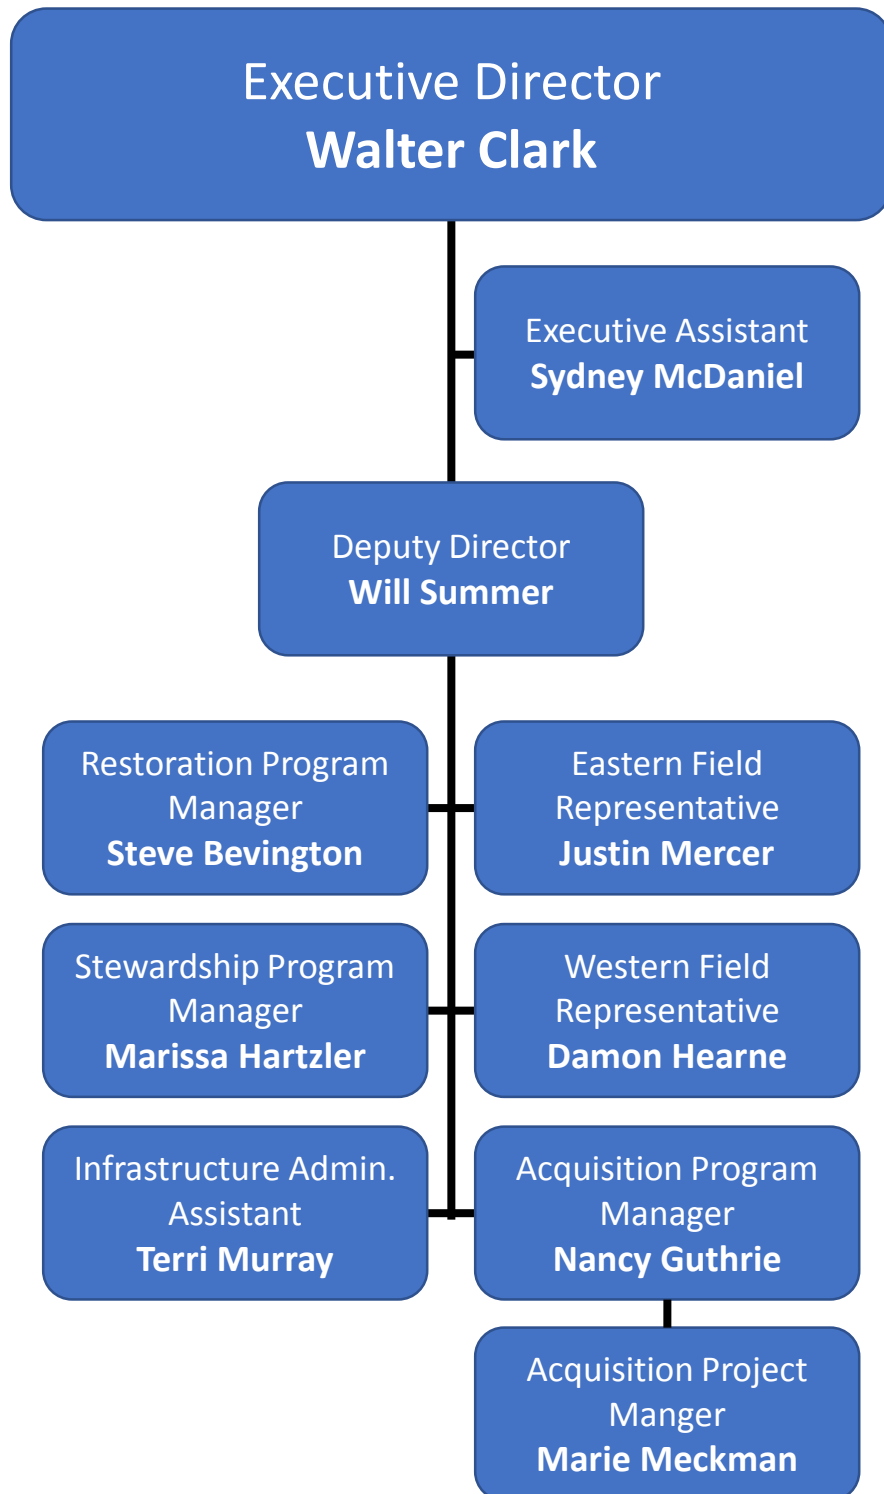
Executive Director
**Walter Clark**

Executive Assistant
**Sydney McDaniel**

Deputy Director
**Will Summer**

Restoration Program Manager
**Steve Bevington**

Eastern Field Representative
**Justin Mercer**

Stewardship Program Manager
**Marissa Hartzler**

Western Field Representative
**Damon Hearne**

Infrastructure Admin. Assistant
**Terri Murray**

Acquisition Program Manager
**Nancy Guthrie**

Acquisition Project Manger
**Marie Meckman**